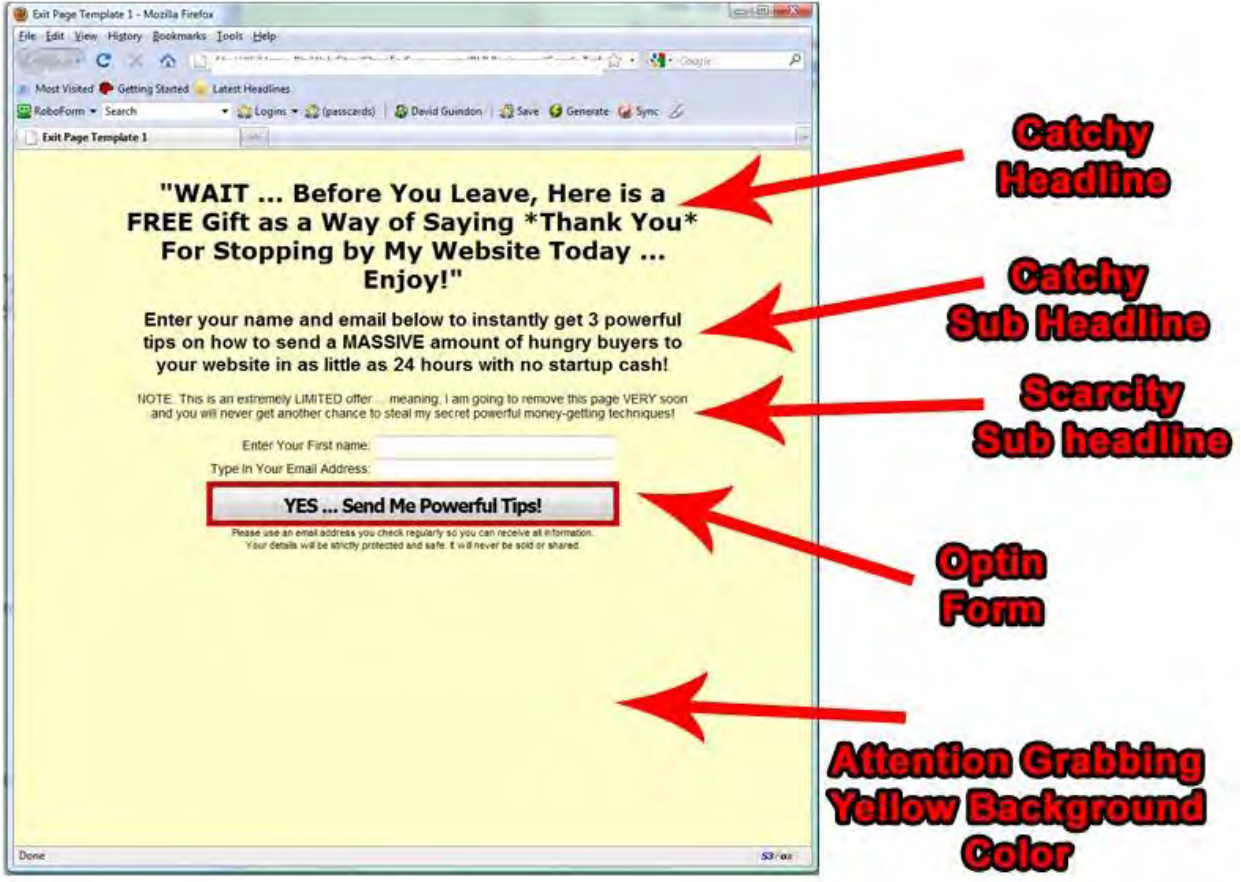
Exit Page Template 1 - Mozilla Firefox

File Edit View History Bookmarks Tools Help

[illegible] Google

Most Visited Getting Started Latest Headlines

RoboForm Search Logins (passcards) David Guindon Save Generate Sync

Exit Page Template 1

"WAIT ... Before You Leave, Here is a FREE Gift as a Way of Saying *Thank You* For Stopping by My Website Today ... Enjoy!"

Enter your name and email below to instantly get 3 powerful tips on how to send a MASSIVE amount of hungry buyers to your website in as little as 24 hours with no startup cash!

NOTE: This is an extremely LIMITED offer ... meaning, I am going to remove this page VERY soon and you will never get another chance to steal my secret powerful money-getting techniques!

Enter Your First name:

Type In Your Email Address:

YES ... Send Me Powerful Tips!

Please use an email address you check regularly so you can receive all information. Your details will be strictly protected and safe. It will never be sold or shared.

Done

Catchy Headline

Catchy Sub Headline

Scarcity Sub headline

Optin Form

Attention Grabbing Yellow Background Color